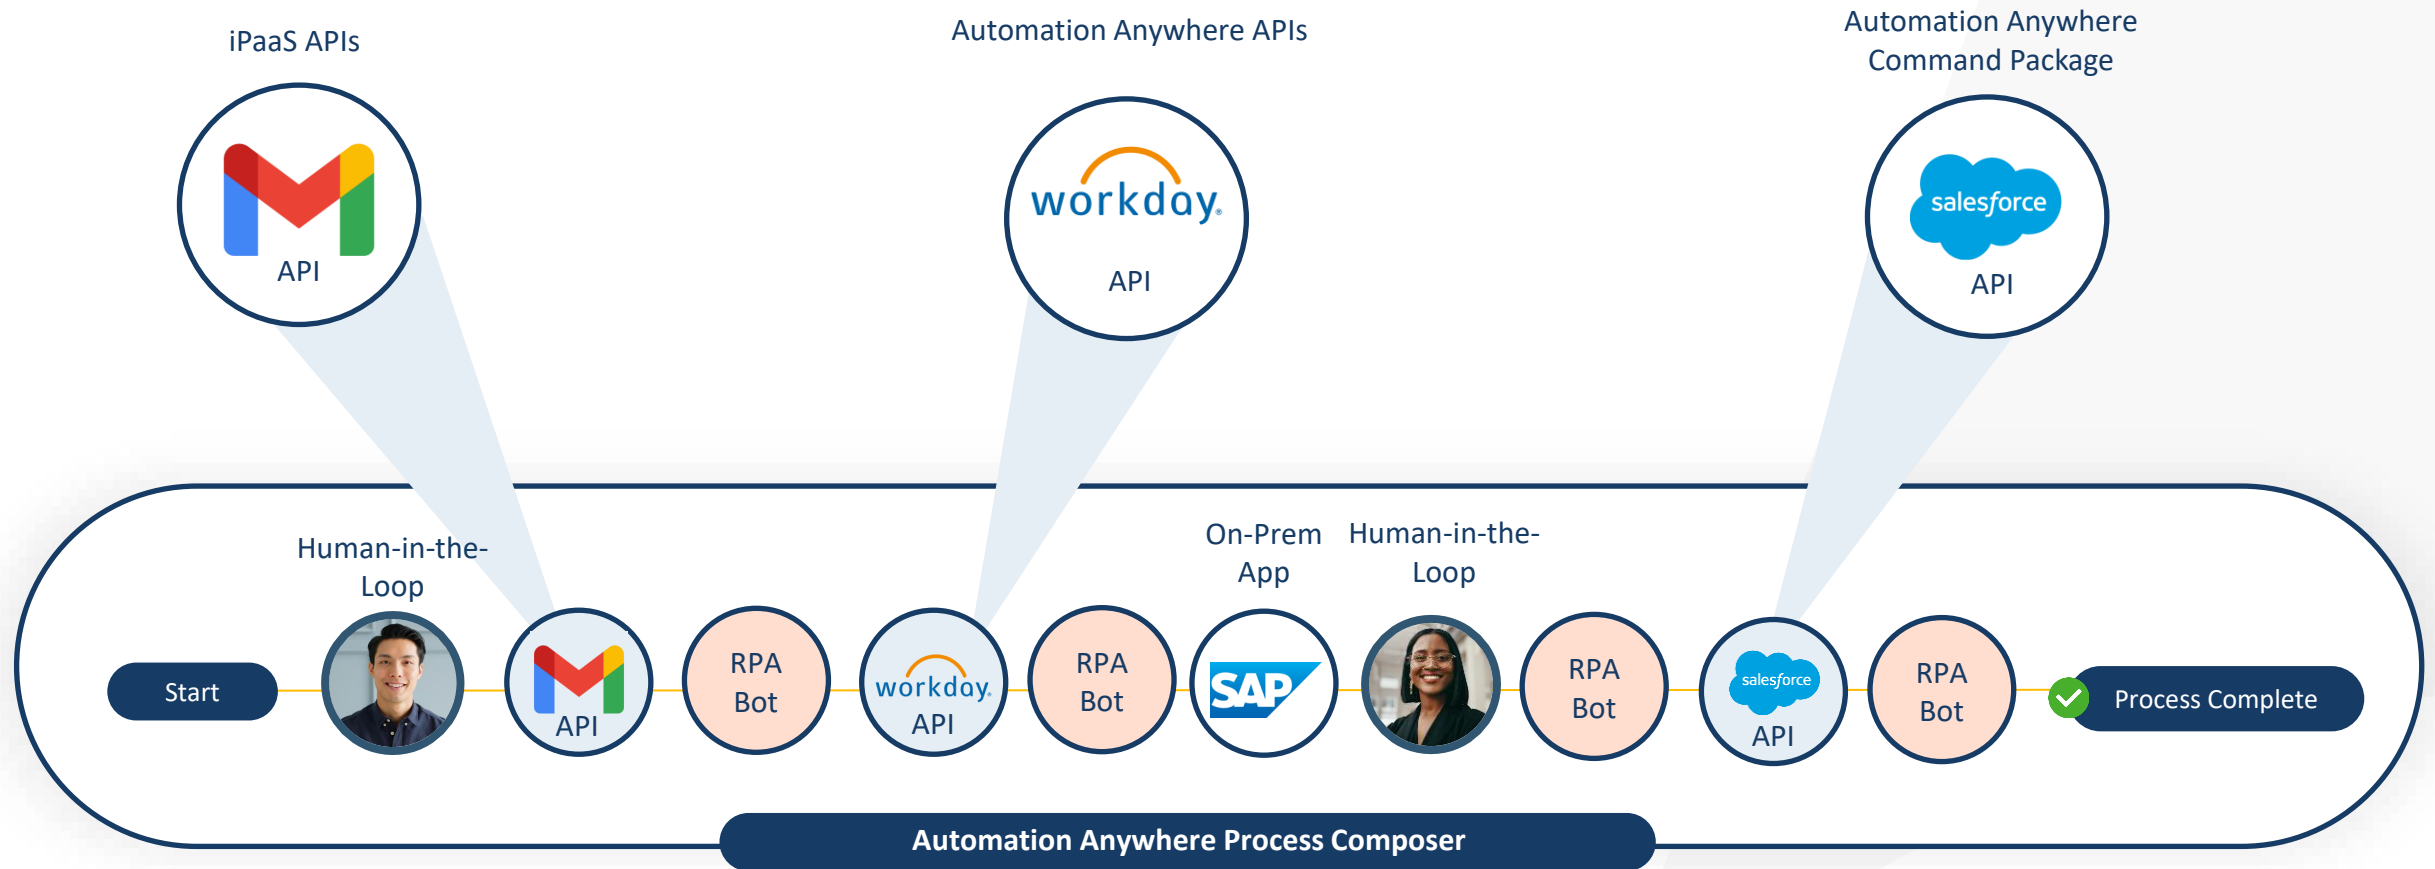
iPaaS APIs

API

Automation Anywhere APIs

workday.

API

Automation Anywhere Command Package

salesforce

API

Human-in-the-Loop

On-Prem App

Human-in-the-Loop

Start

API

RPA Bot

workday.

API

RPA Bot

SAP

RPA Bot

salesforce

API

RPA Bot

Process Complete

Automation Anywhere Process Composer